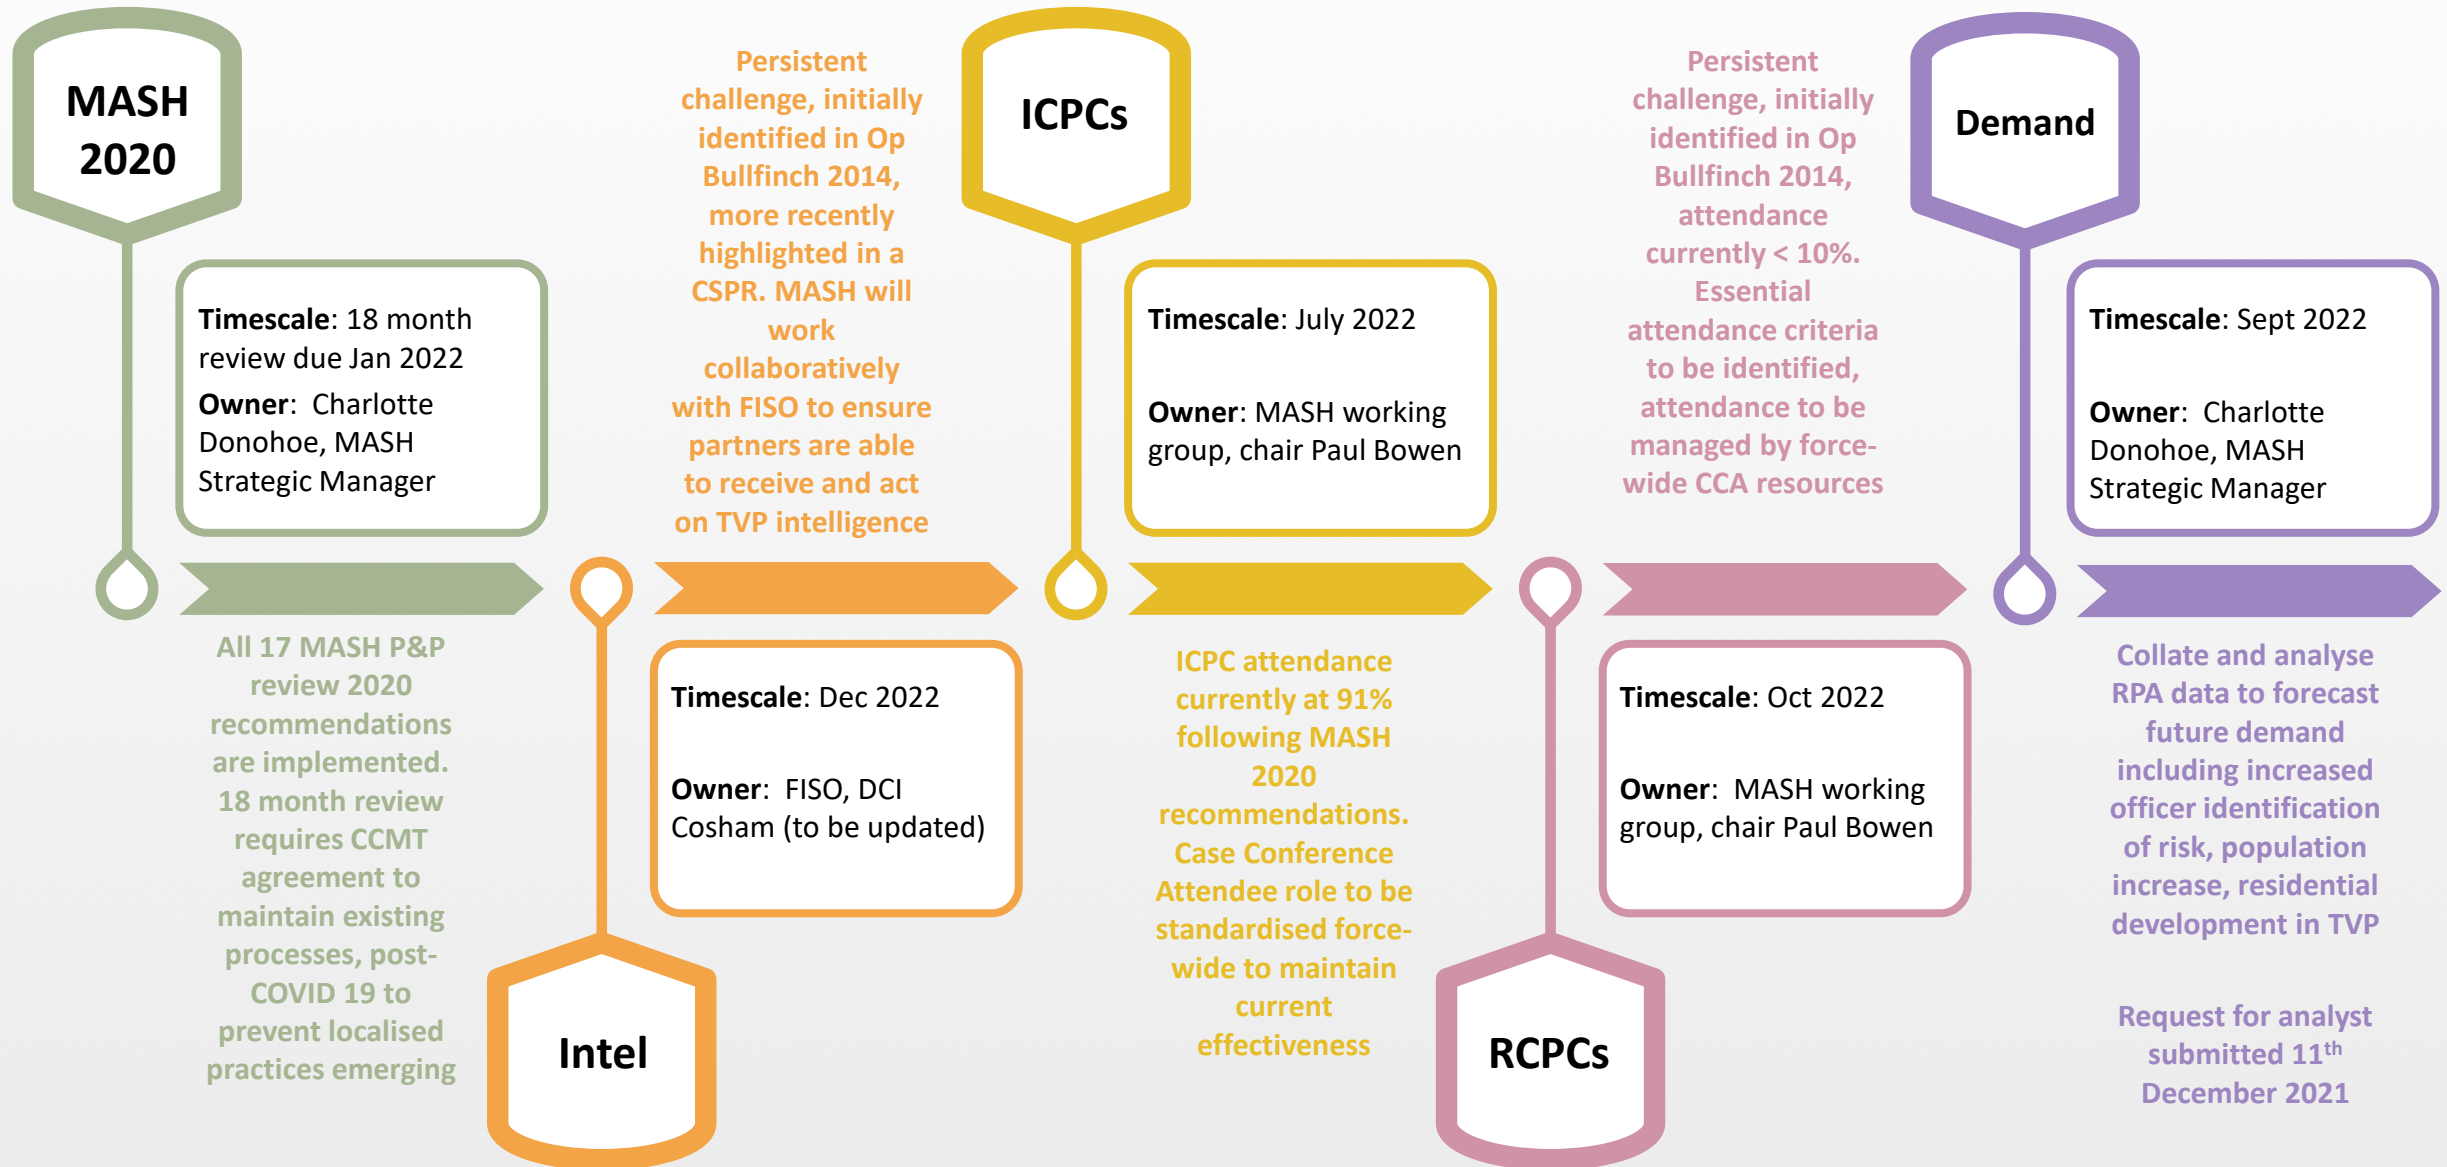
MASH 2020

Timescale: 18 month review due Jan 2022

Owner: Charlotte Donohoe, MASH Strategic Manager

All 17 MASH P&P review 2020 recommendations are implemented. 18 month review requires CCMT agreement to maintain existing processes, post-COVID 19 to prevent localised practices emerging

Intel

Persistent challenge, initially identified in Op Bullfinch 2014, more recently highlighted in a CSPR. MASH will work collaboratively with FISO to ensure partners are able to receive and act on TVP intelligence

Timescale: Dec 2022

Owner: FISO, DCI Cosham (to be updated)

ICPCs

Timescale: July 2022

Owner: MASH working group, chair Paul Bowen

ICPC attendance currently at 91% following MASH 2020 recommendations. Case Conference Attendee role to be standardised force-wide to maintain current effectiveness

RCPCs

Persistent challenge, initially identified in Op Bullfinch 2014, attendance currently < 10%. Essential attendance criteria to be identified, attendance to be managed by force-wide CCA resources

Timescale: Oct 2022

Owner: MASH working group, chair Paul Bowen

Demand

Timescale: Sept 2022

Owner: Charlotte Donohoe, MASH Strategic Manager

Collate and analyse RPA data to forecast future demand including increased officer identification of risk, population increase, residential development in TVP

Request for analyst submitted 11$^{th}$ December 2021